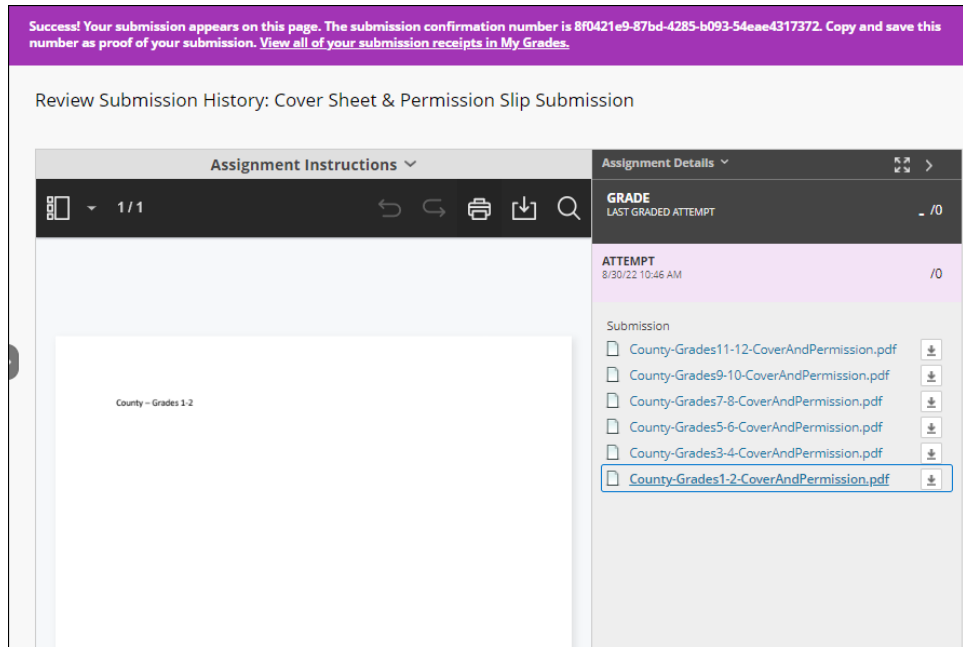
Success! Your submission appears on this page. The submission confirmation number is 8f0421e9-87bd-4285-b093-54eae4317372. Copy and save this number as proof of your submission. View all of your submission receipts in My Grades.

Review Submission History: Cover Sheet & Permission Slip Submission

Assignment Instructions

1 / 1

County – Grades 1-2

Assignment Details

GRADE
LAST GRADED ATTEMPT
- /0

ATTEMPT
8/30/22 10:46 AM
/0

Submission
County-Grades11-12-CoverAndPermission.pdf
County-Grades9-10-CoverAndPermission.pdf
County-Grades7-8-CoverAndPermission.pdf
County-Grades5-6-CoverAndPermission.pdf
County-Grades3-4-CoverAndPermission.pdf
County-Grades1-2-CoverAndPermission.pdf